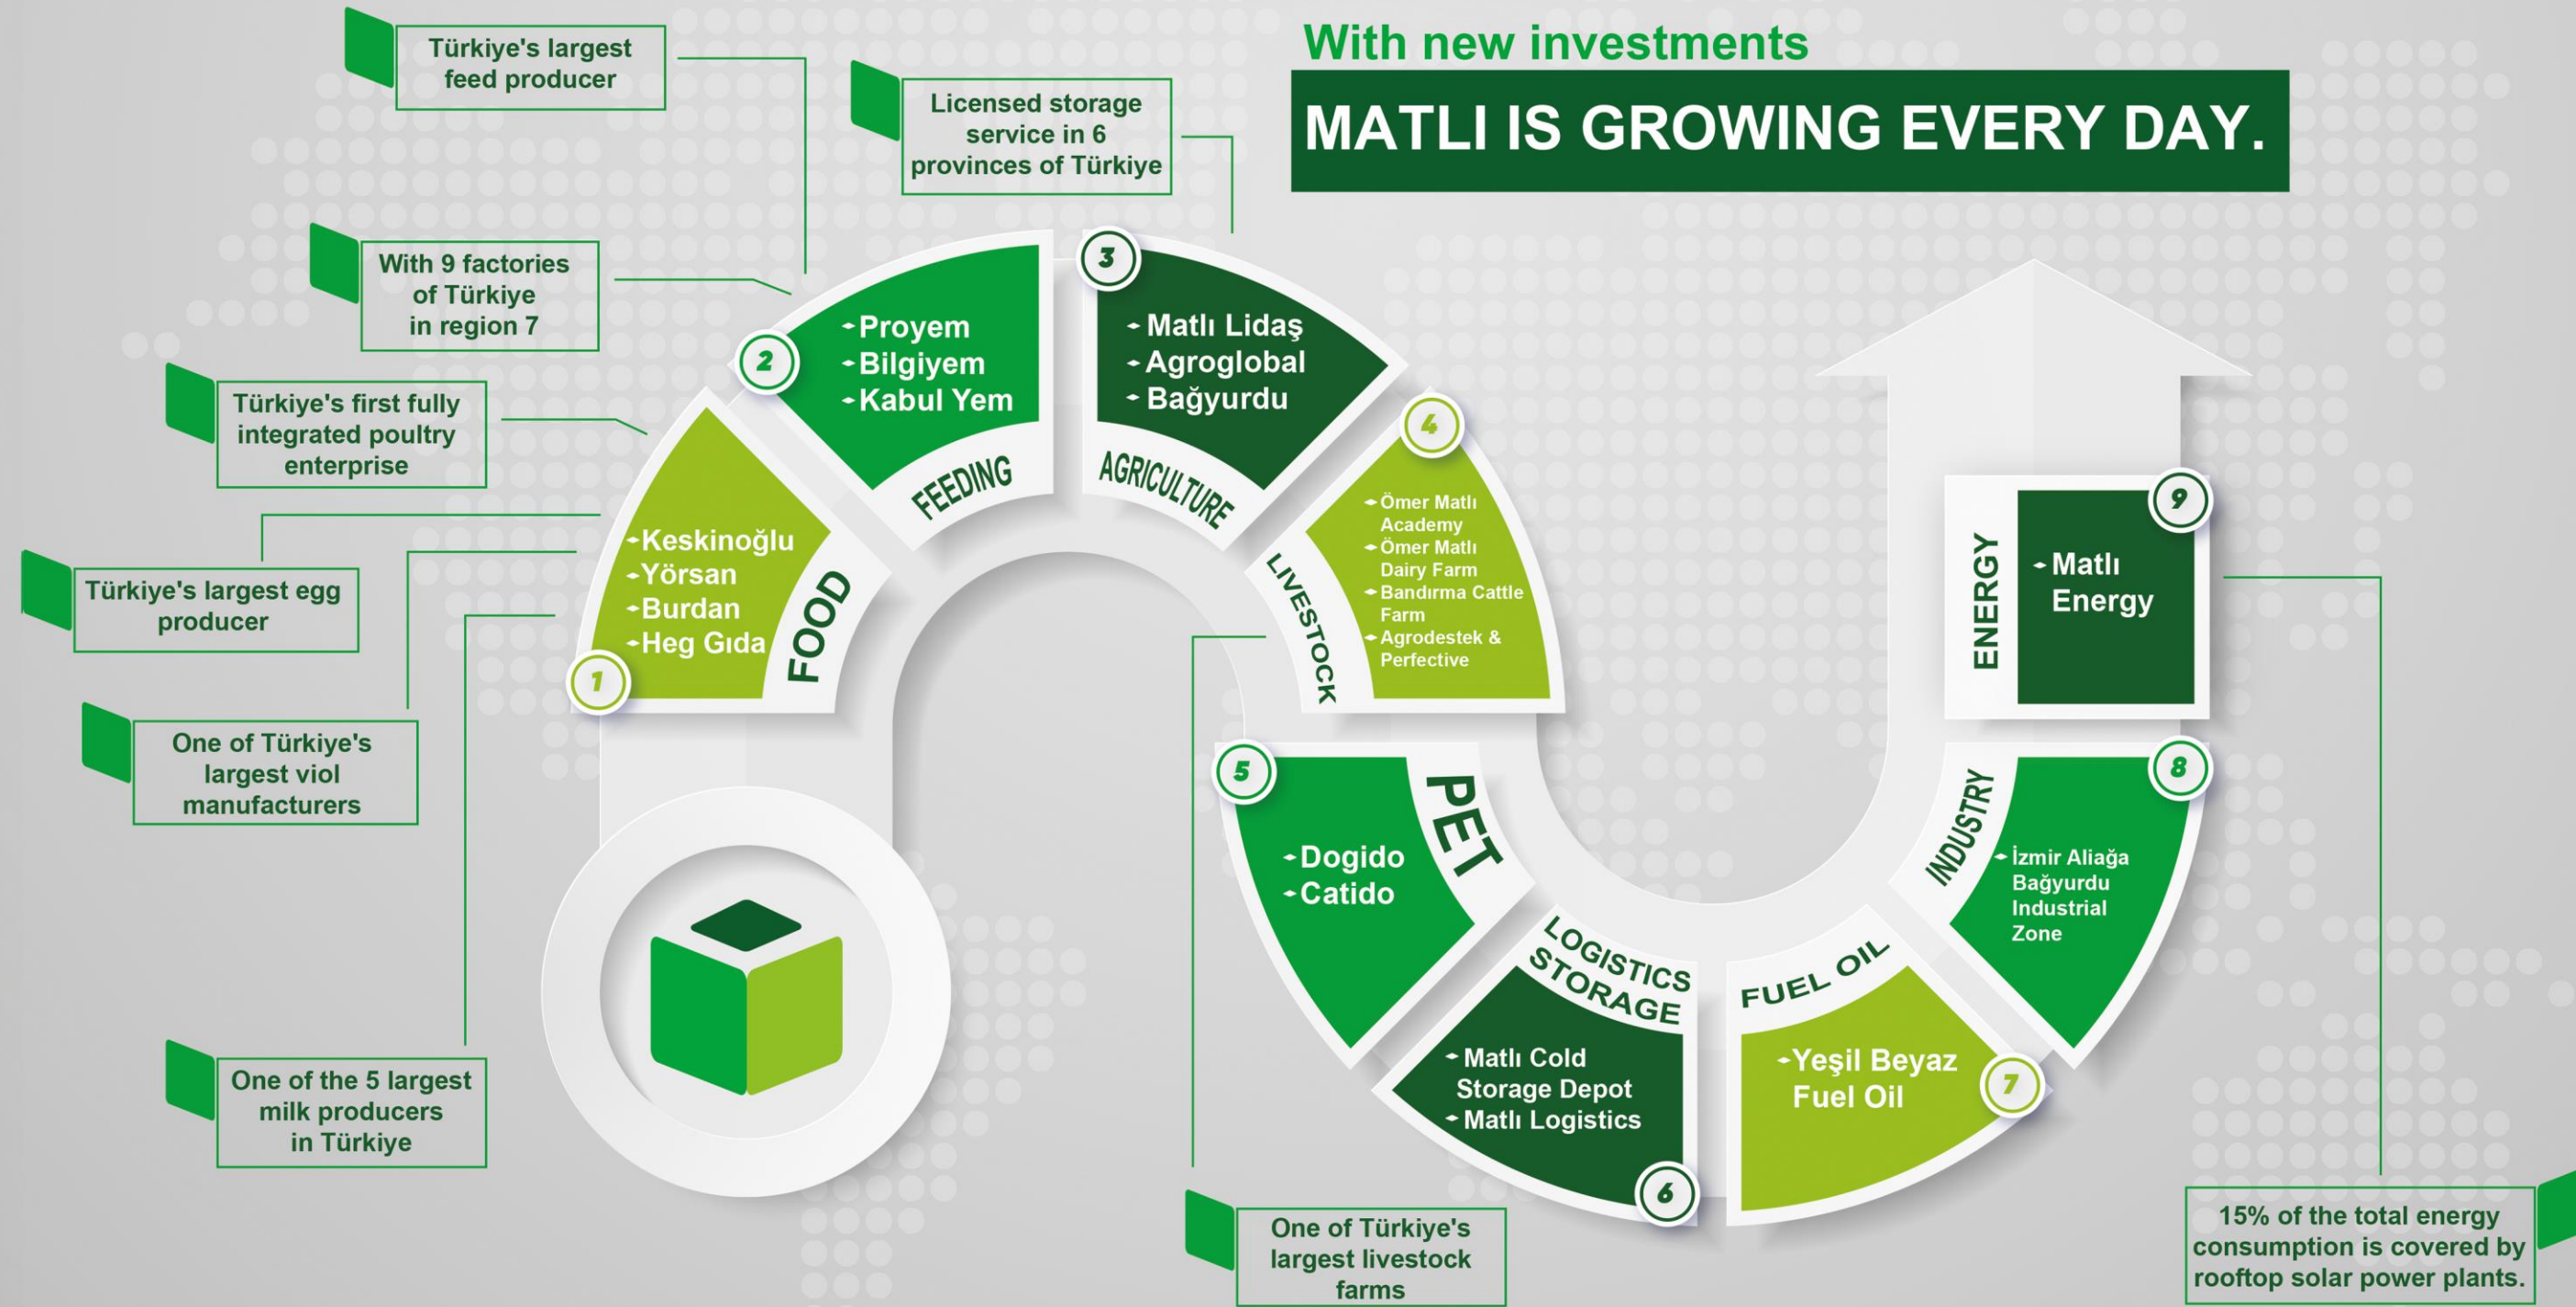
With new investments

MATLI IS GROWING EVERY DAY.

Türkiye's largest feed producer

Licensed storage service in 6 provinces of Türkiye

With 9 factories of Türkiye in region 7

Türkiye's first fully integrated poultry enterprise

Türkiye's largest egg producer

One of Türkiye's largest viol manufacturers

One of the 5 largest milk producers in Türkiye

1
FOOD
Keskinoğlu
Yörsan
Burdan
Heg Gıda

2
FEEDING
Proyem
Bilgiyem
Kabul Yem

3
AGRICULTURE
Matlı Lidaş
Agroglobal
Bağyurdu

4
LIVESTOCK
Ömer Matlı Academy
Ömer Matlı Dairy Farm
Bandırma Cattle Farm
Agrodestek & Perfective

5
PET
Dogido
Catido

6
LOGISTICS STORAGE
Matlı Cold Storage Depot
Matlı Logistics

7
FUEL OIL
Yeşil Beyaz Fuel Oil

8
INDUSTRY
İzmir Aliağa Bağyurdu Industrial Zone

9
ENERGY
Matlı Energy

One of Türkiye's largest livestock farms

15% of the total energy consumption is covered by rooftop solar power plants.